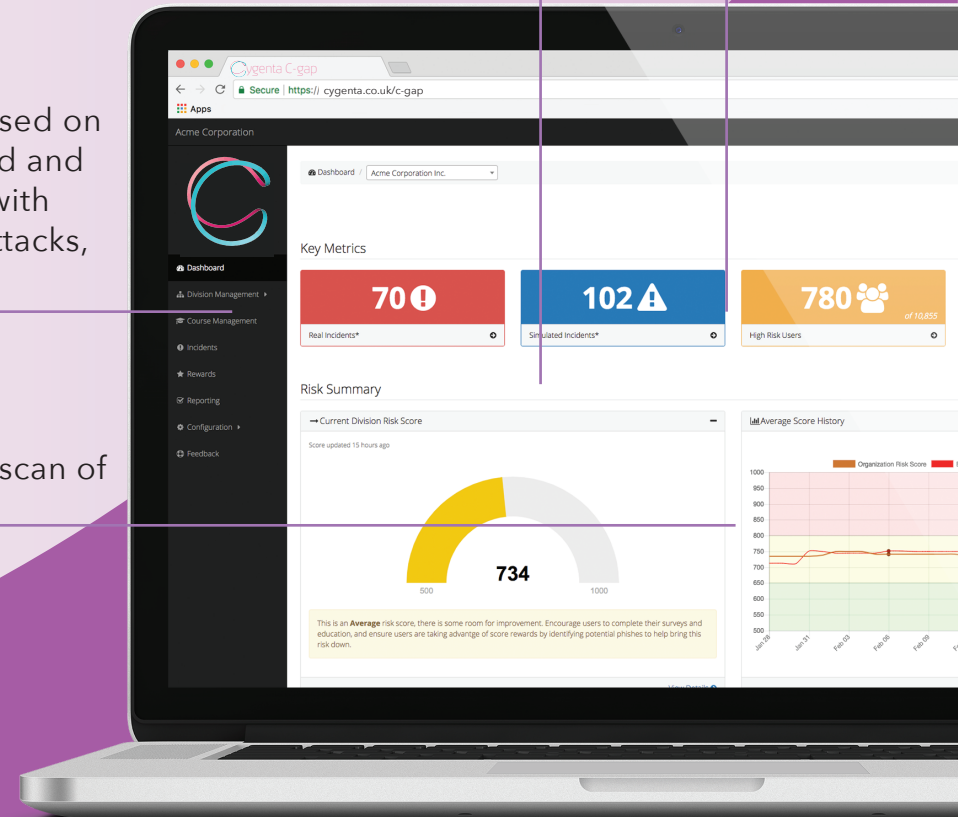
sed on
d and
with
ttacks,

scan of

Cygenta C-gap

Secure | https:// cygenta.co.uk/c-gap

Apps

Acme Corporation

Dashboard

Division Management

Course Management

Incidents

Rewards

Reporting

Configuration

Feedback

Dashboard / Acme Corporation Inc.

Key Metrics

70

Real Incidents*

102

Simulated Incidents*

780

of 10,855

High Risk Users

Risk Summary

Current Division Risk Score

Score updated 15 hours ago

734

500

1000

This is an **Average** risk score, there is some room for improvement. Encourage users to complete their surveys and education, and ensure users are taking advantge of score rewards by identifying potential phishes to help bring this risk down.

View Details

Average Score History

Organization Risk Score

1000
950
900
850
800
750
700
650
600
550
500

Jan 28
Jan 31
Feb 03
Feb 06
Feb 09